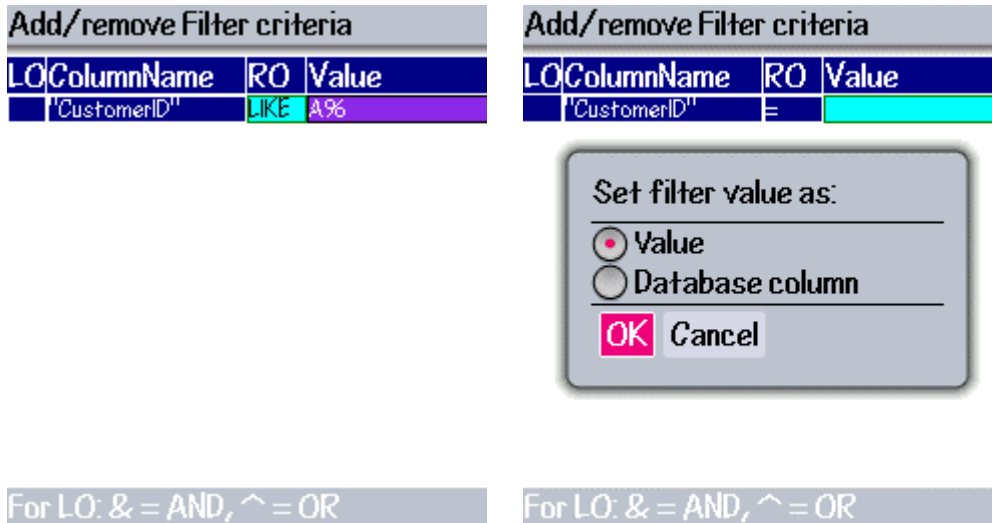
Add/remove Filter criteria

| LO | ColumnName | RO | Value |
|---|---|---|---|
| | "CustomerID" | LIKE | A% |

For LO: & = AND, ^ = OR

Add/remove Filter criteria

| LO | ColumnName | RO | Value |
|---|---|---|---|
| | "CustomerID" | = | |

Set filter value as:

Value

Database column

OK Cancel

For LO: & = AND, ^ = OR